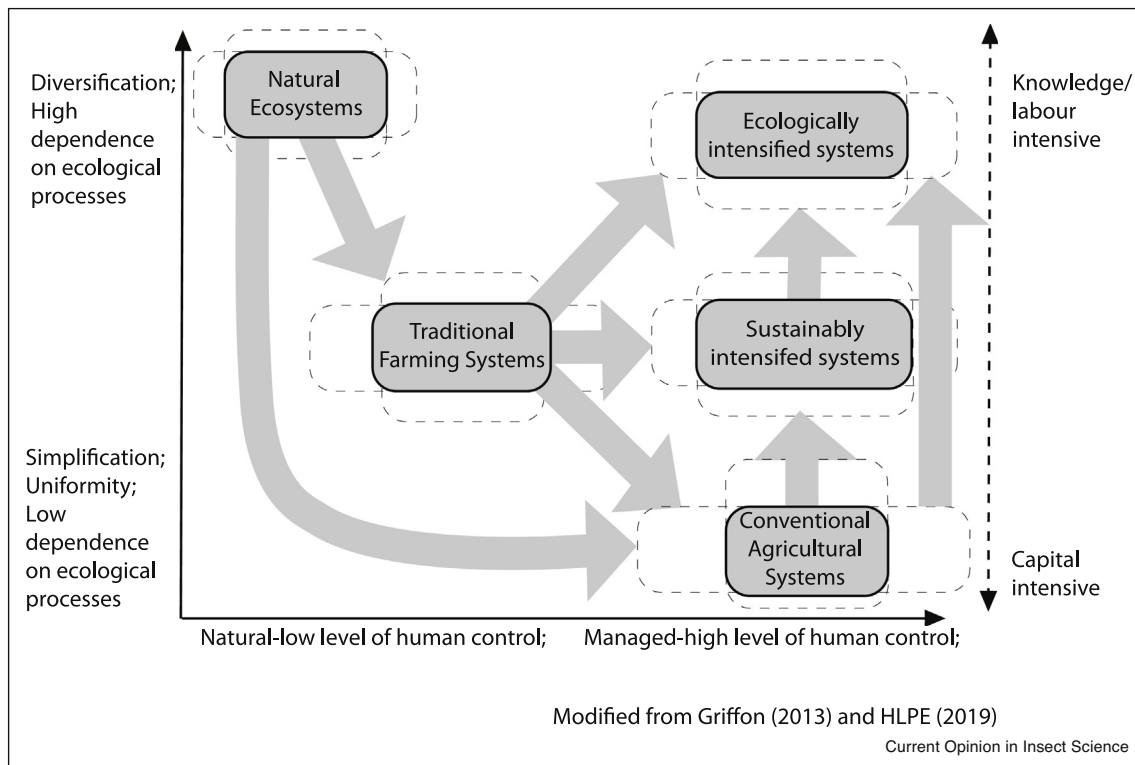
Diversification; High dependence on ecological processes

Natural Ecosystems

Ecologically intensified systems

Knowledge/ labour intensive

Traditional Farming Systems

Sustainably intensifed systems

Simplification; Uniformity; Low dependence on ecological processes

Conventional Agricultural Systems

Capital intensive

Natural-low level of human control;

Managed-high level of human control;

Modified from Griffon (2013) and HLPE (2019)

Current Opinion in Insect Science